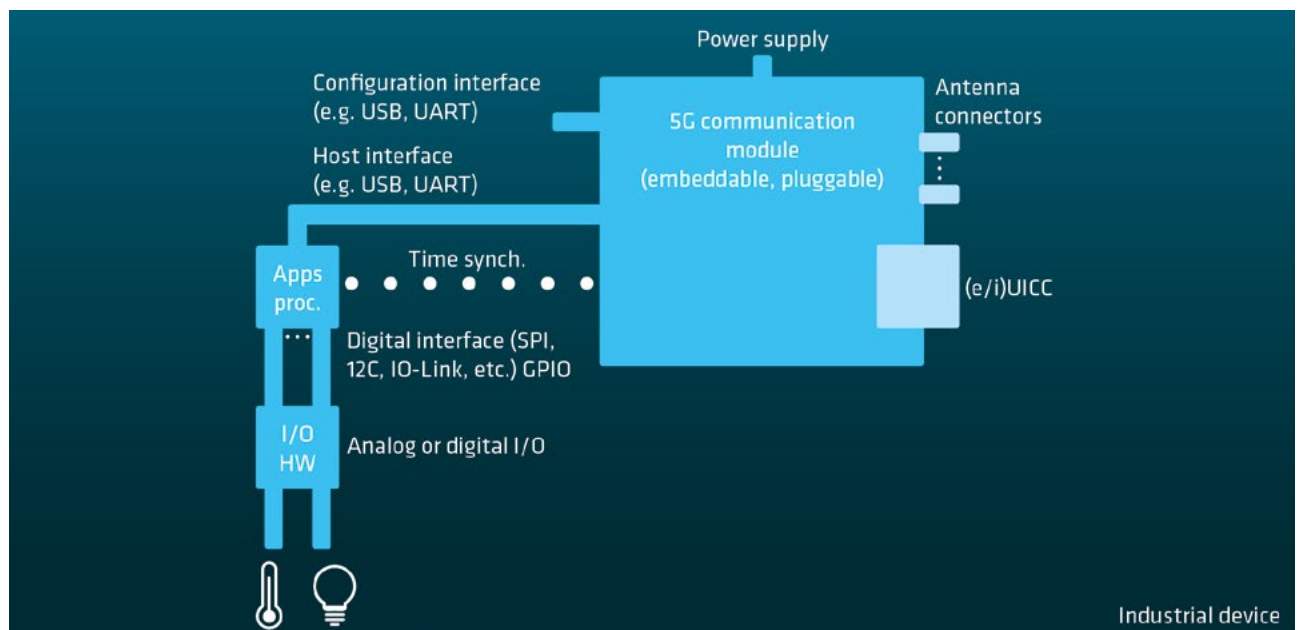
Power supply

Configuration interface (e.g. USB, UART)

5G communication module (embeddable, pluggable)

Antenna connectors

Host interface (e.g. USB, UART)

Apps proc.

Time synch.

(e/i)UICC

Digital interface (SPI, 12C, IO-Link, etc.) GPIO

I/O HW

Analog or digital I/O

Industrial device